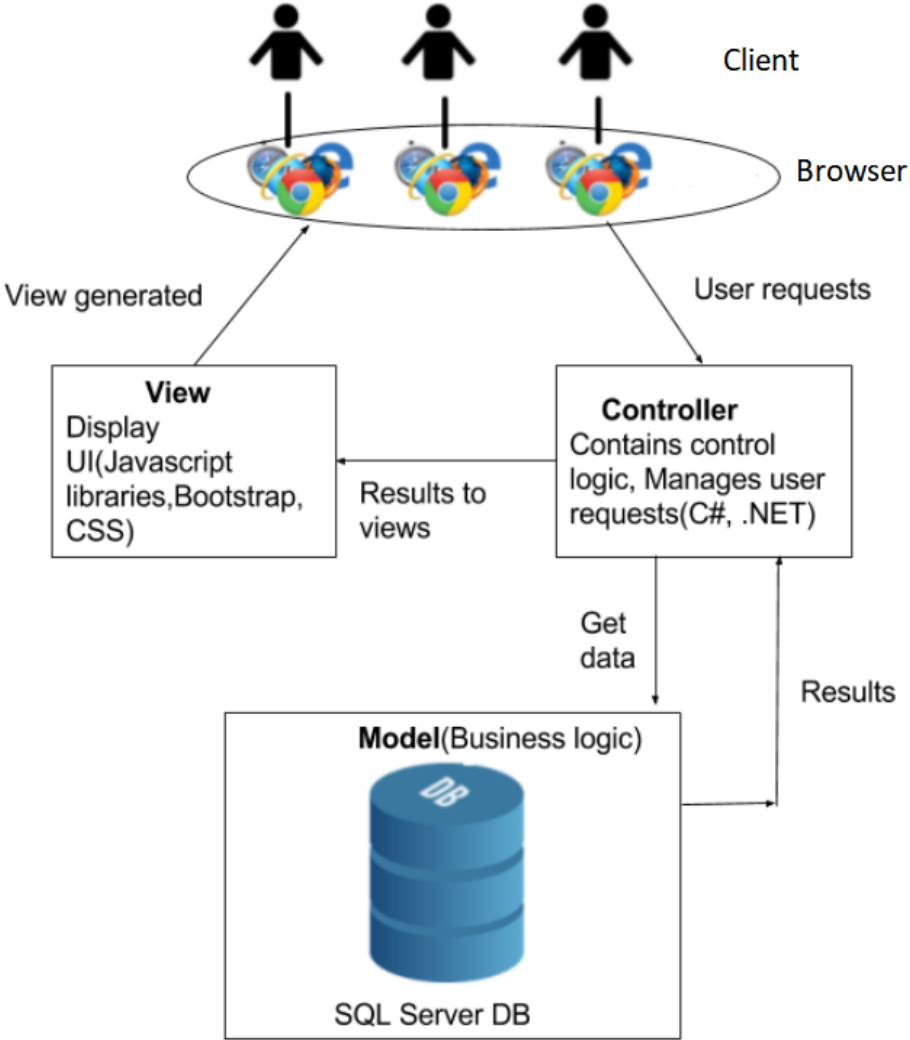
Client

Browser

View generated

User requests

View
Display UI(Javascript libraries,Bootstrap, CSS)

Results to views

Controller
Contains control logic, Manages user requests(C#, .NET)

Get data

Results

Model(Business logic)

DB

SQL Server DB